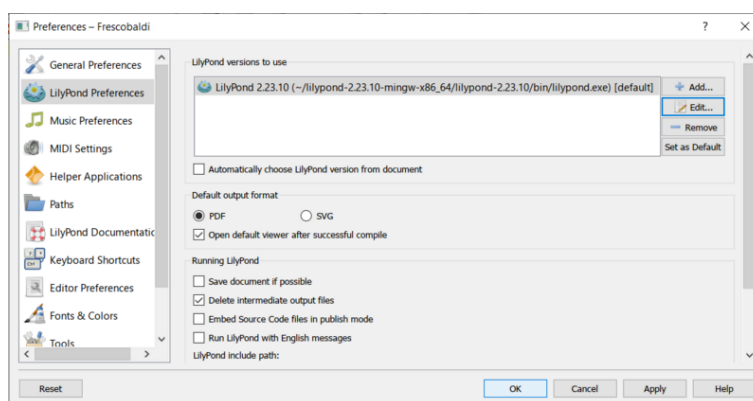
Preferences – Frescobaldi

?

General Preferences
LilyPond Preferences
Music Preferences
MIDI Settings
Helper Applications
Paths
LilyPond Documentatic
Keyboard Shortcuts
Editor Preferences
Fonts & Colors
Tools

LilyPond versions to use

LilyPond 2.23.10 (~/lilypond-2.23.10-mingw-x86_64/lilypond-2.23.10/bin/lilypond.exe) [default]

Add...
Edit...
Remove
Set as Default

Automatically choose LilyPond version from document

Default output format

PDF
SVG

Open default viewer after successful compile

Running LilyPond

Save document if possible
Delete intermediate output files
Embed Source Code files in publish mode
Run LilyPond with English messages

LilyPond include path:

Reset

OK
Cancel
Apply
Help